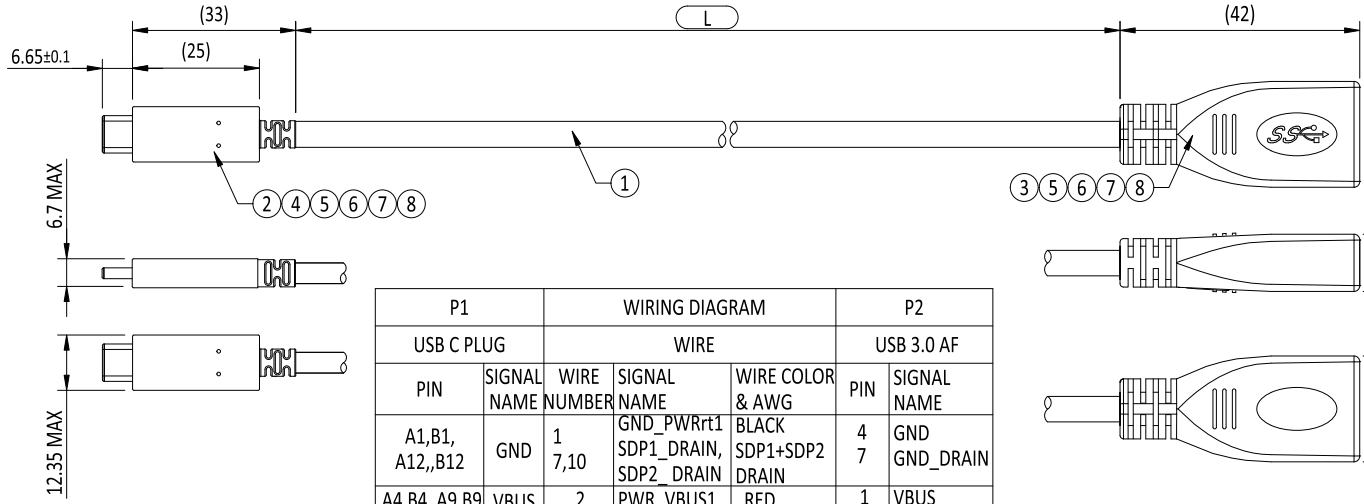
(33)
L
(42)
6.65±0.1
(25)
1
2 4 5 6 7 8
3 5 6 7 8
6.7 MAX
12.35 MAX

| P1 | | WIRING DIAGRAM | | | P2 | |
|---|---|---|---|---|---|---|
| USB C PLUG | | WIRE | | | USB 3.0 AF | |
| PIN | SIGNAL NAME | WIRE NUMBER | SIGNAL NAME | WIRE COLOR & AWG | PIN | SIGNAL NAME |
| A1,B1, A12,,B12 | GND | 1 7,10 | GND_PWRrt1 SDP1_DRAIN, SDP2_DRAIN | BLACK SDP1+SDP2 DRAIN | 4 7 | GND GND_DRAIN |
| A4,B4, A9,B9 | VBUS | 2 | PWR_VBUS1 | RED | 1 | VBUS |